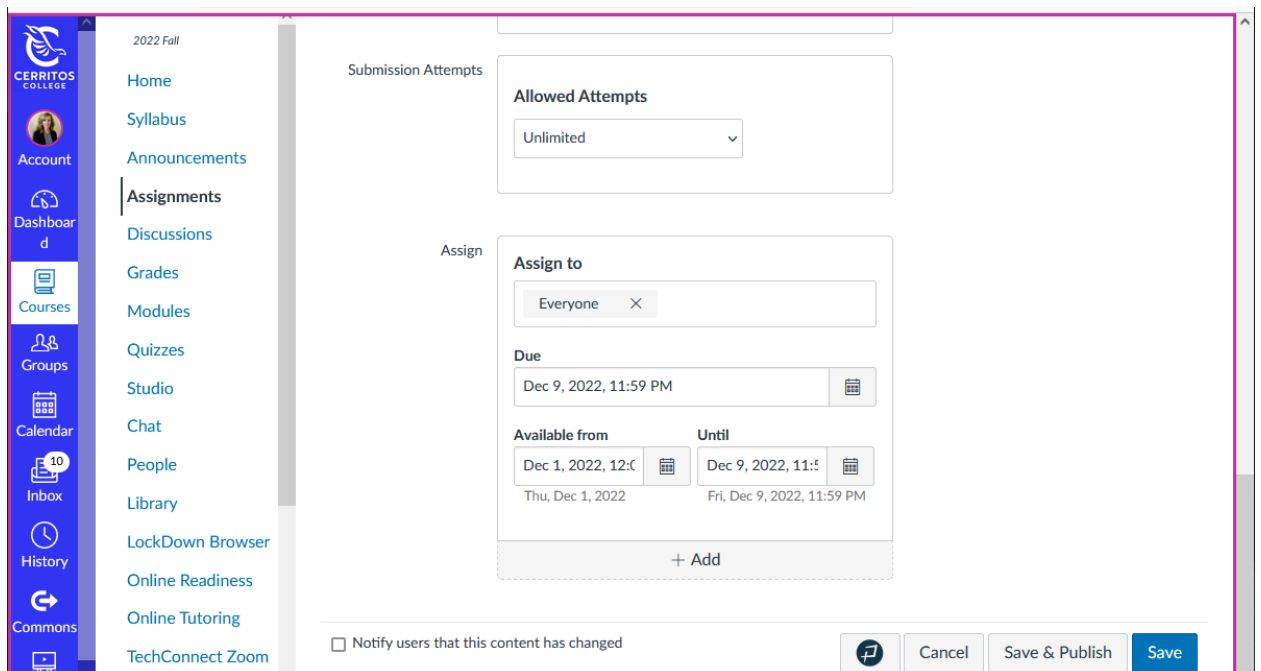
CERRITOS COLLEGE
Account
Dashboard
Courses
Groups
Calendar
10
Inbox
History
Commons

2022 Fall
Home
Syllabus
Announcements
Assignments
Discussions
Grades
Modules
Quizzes
Studio
Chat
People
Library
LockDown Browser
Online Readiness
Online Tutoring
TechConnect Zoom

Submission Attempts
Allowed Attempts
Unlimited

Assign
Assign to
Everyone
Due
Dec 9, 2022, 11:59 PM
Available from
Dec 1, 2022, 12:0
Thu, Dec 1, 2022
Until
Dec 9, 2022, 11:5
Fri, Dec 9, 2022, 11:59 PM
+ Add

Notify users that this content has changed
Cancel
Save & Publish
Save